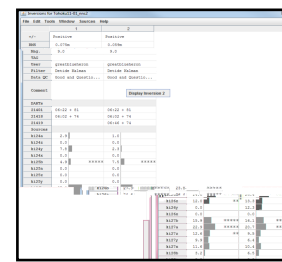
Inversions for Yokota11-R1_ecs2

File Edit Tools Window Sources Help

| | 1 | 2 |
|---|---|---|
| +/- | Positive | Positive |
| RMS | 0.079m | 0.058m |
| Reg. | 9.0 | 9.0 |
| Vel | | |
| User | gvershinsberon | gvershinsberon |
| Filter | Geride Halenw | Geride Halenw |
| Data QC | Good and Questio... | Good and Questio... |
| Comment | | |
| DARTs | | |
| 21401 | 05:22 + 91 | 05:22 + 91 |
| 21418 | 06:00 + 76 | 06:02 + 76 |
| 21419 | | 06:16 + 76 |
| Sources | | |
| ki26a | 2.9 | 0.0 |
| ki26z | 0.0 | 0.0 |
| ki26y | 7.0 | 0.0 |
| ki26z | 0.0 | 0.0 |
| ki26b | 4.9 ***** | 7.8 |
| ki26z | 0.0 | 0.0 |
| ki27z | 0.0 | 0.0 |
| ki27y | 0.0 | 0.0 |

Display Inversion 2

| | | | |
|---|---|---|---|
| ki25a | 16.8 | 13.8 | |
| ki25y | 0.0 | 0.0 | |
| ki25b | 0.0 | 0.0 | |
| ki25z | 20.9 ***** | 16.0 | ** |
| ki26a | 22.9 ***** | 20.7 | ** |
| ki27a | 13.4 | 8.4 | |
| ki27y | 9.9 | 5.4 | |
| ki27a | 12.8 | 15.4 | |
| ki27b | 0.0 | 0.0 | |